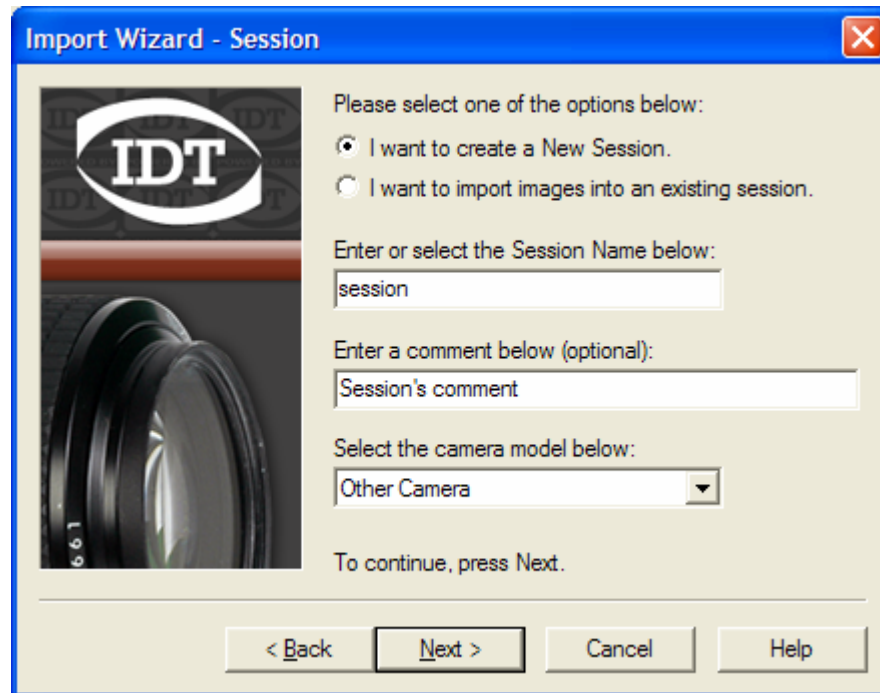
Import Wizard - Session

IDT

Please select one of the options below:

I want to create a New Session.

I want to import images into an existing session.

Enter or select the Session Name below:

session

Enter a comment below (optional):

Session's comment

Select the camera model below:

Other Camera

To continue, press Next.

< Back

Next >

Cancel

Help